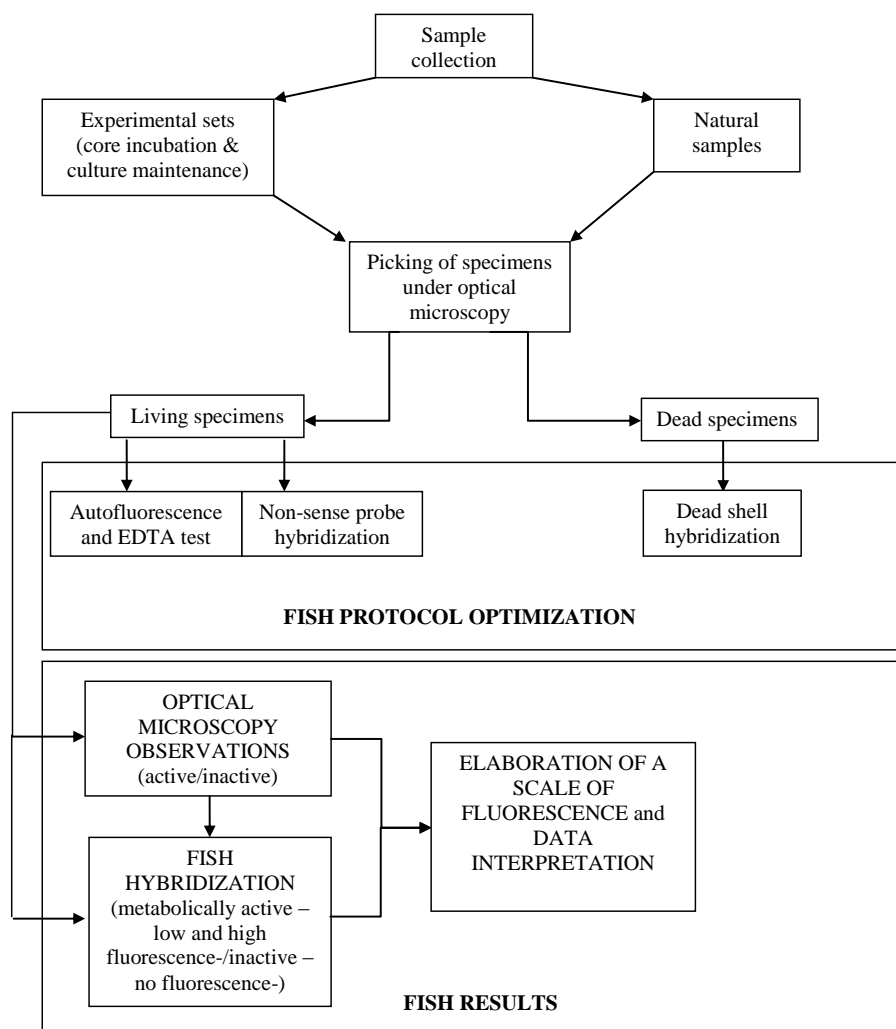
Sample collection

Experimental sets (core incubation & culture maintenance)

Natural samples

Picking of specimens under optical microscopy

Living specimens

Dead specimens

Autofluorescence and EDTA test

Non-sense probe hybridization

Dead shell hybridization

FISH PROTOCOL OPTIMIZATION

OPTICAL MICROSCOPY OBSERVATIONS (active/inactive)

FISH HYBRIDIZATION (metabolically active – low and high fluorescence-/inactive – no fluorescence-)

ELABORATION OF A SCALE OF FLUORESCENCE and DATA INTERPRETATION

FISH RESULTS